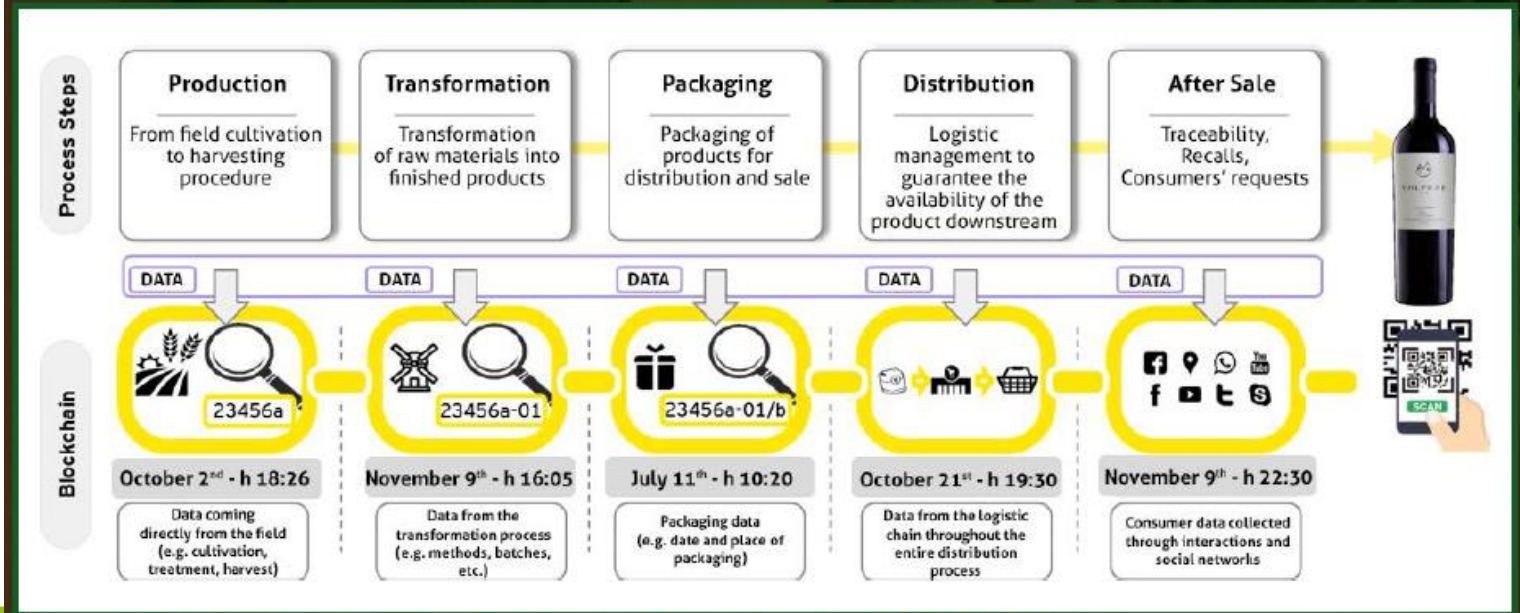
Process Steps

Production

From field cultivation to harvesting procedure

Transformation

Transformation of raw materials into finished products

Packaging

Packaging of products for distribution and sale

Distribution

Logistic management to guarantee the availability of the product downstream

After Sale

Traceability, Recalls, Consumers' requests

DATA

DATA

DATA

DATA

DATA

Blockchain

23456a

23456a-01

23456a-01/b

SCAN

October $2^{nd}$ - h 18:26

Data coming directly from the field (e.g. cultivation, treatment, harvest)

November $9^{th}$ - h 16:05

Data from the transformation process (e.g. methods, batches, etc.)

July $11^{th}$ - h 10:20

Packaging data (e.g. date and place of packaging)

October $21^{st}$ - h 19:30

Data from the logistic chain throughout the entire distribution process

November $9^{th}$ - h 22:30

Consumer data collected through interactions and social networks